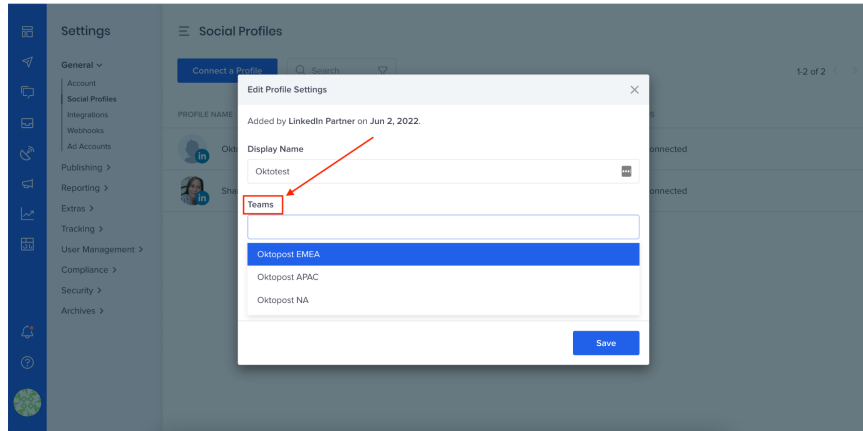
Settings

General ⌄
Account
Social Profiles
Integrations
Webhooks
Ad Accounts
Publishing >
Reporting >
Extras >
Tracking >
User Management >
Compliance >
Security >
Archives >

Social Profiles

Connect a Profile

Search

1-2 of 2

PROFILE NAME

Okt

Sha

onnected

onnected

Edit Profile Settings

Added by LinkedIn Partner on Jun 2, 2022.

Display Name

Oktotest

Teams

Oktopost EMEA
Oktopost APAC
Oktopost NA

Save